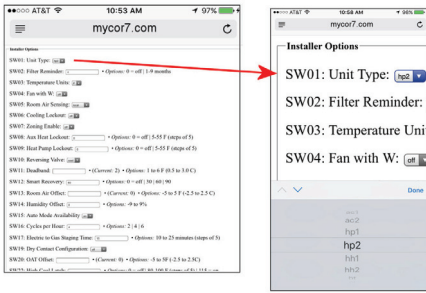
●●●○○ AT&T 10:53 AM 97%

mycor7.com

Installer Options

SW01: Unit Type: [hp2]
SW02: Filter Reminder: [ ] • Options: 0 = off | 1-9 months
SW03: Temperature Units: [F]
SW04: Fan with W: [off]
SW05: Room Air Sensing: [ ]
SW06: Cooling Lockout: [off]
SW07: Zoning Enable: [off]
SW08: Aux Heat Lockout: [ ] • Options: 0 = off | 5-55 F (steps of 5)
SW09: Heat Pump Lockout: [ ] • Options: 0 = off | 5-55 F (steps of 5)
SW10: Reversing Valve: [ ]
SW11: Deadband: [ ] • (Current: 2) • Options: 1 to 6 F (0.5 to 3.0 C)
SW12: Smart Recovery: [ ] • Options: 0 = off | 30 | 60 | 90
SW13: Room Air Offset: [ ] • (Current: 0) • Options: -5 to 5 F (-2.5 to 2.5 C)
SW14: Humidity Offset: [ ] • Options: -9 to 9%
SW15: Auto Mode Availability [ ]
SW16: Cycles per Hour: [ ] 2 | 4 | 6
SW17: Electric to Gas Staging Time: [ ] • Options: 10 to 25 minutes (steps of 5)
SW19: Dry Contact Configuration: [ ]
SW20: OAT Offset: [ ] • (Current: 0) • Options: -5 to 5F (-2.5 to 2.5C)
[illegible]

●●●○○ AT&T 10:58 AM 96%

mycor7.com

Installer Options

SW01: Unit Type: [hp2]

SW02: Filter Reminder:

SW03: Temperature Unit

SW04: Fan with W: [off]

Done

ac1
ac2
hp1
hp2
hh1
hh2
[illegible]